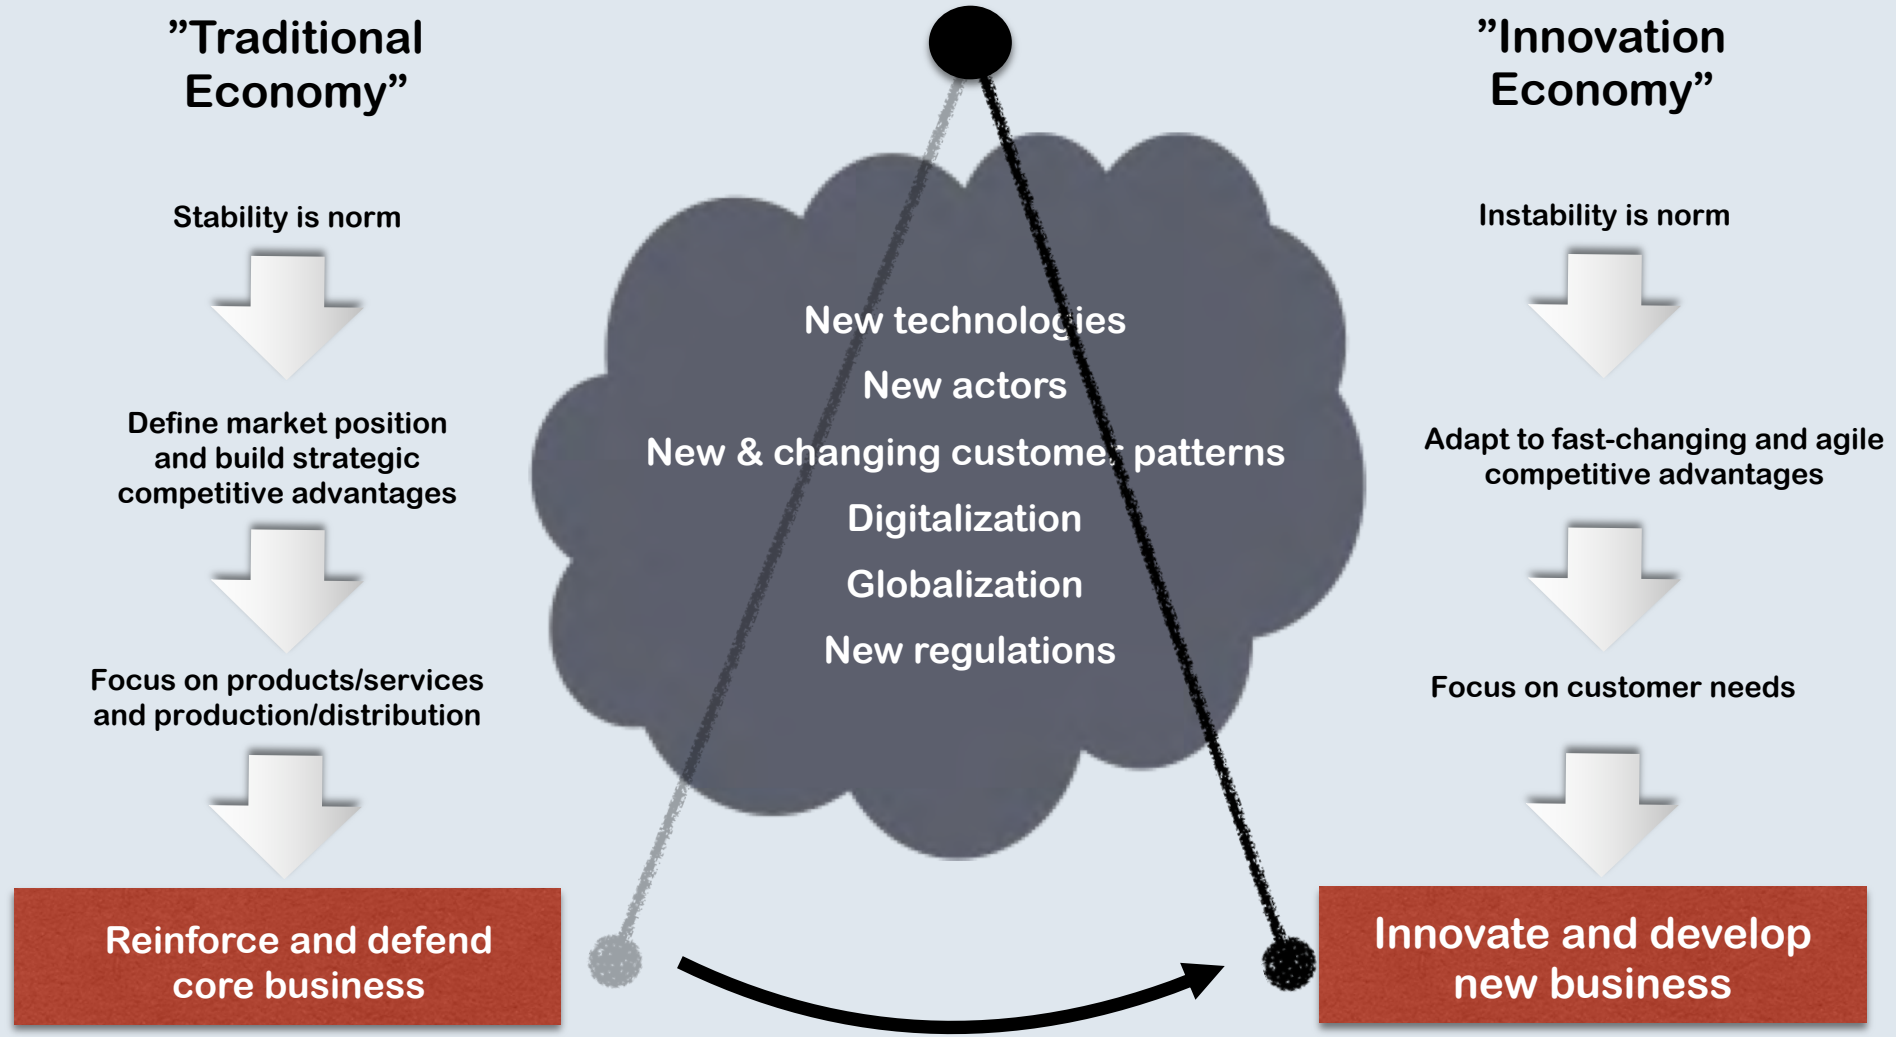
”Traditional Economy”

Stability is norm

Define market position and build strategic competitive advantages

Focus on products/services and production/distribution

Reinforce and defend core business

New technologies

New actors

New & changing customer patterns

Digitalization

Globalization

New regulations

”Innovation Economy”

Instability is norm

Adapt to fast-changing and agile competitive advantages

Focus on customer needs

Innovate and develop new business